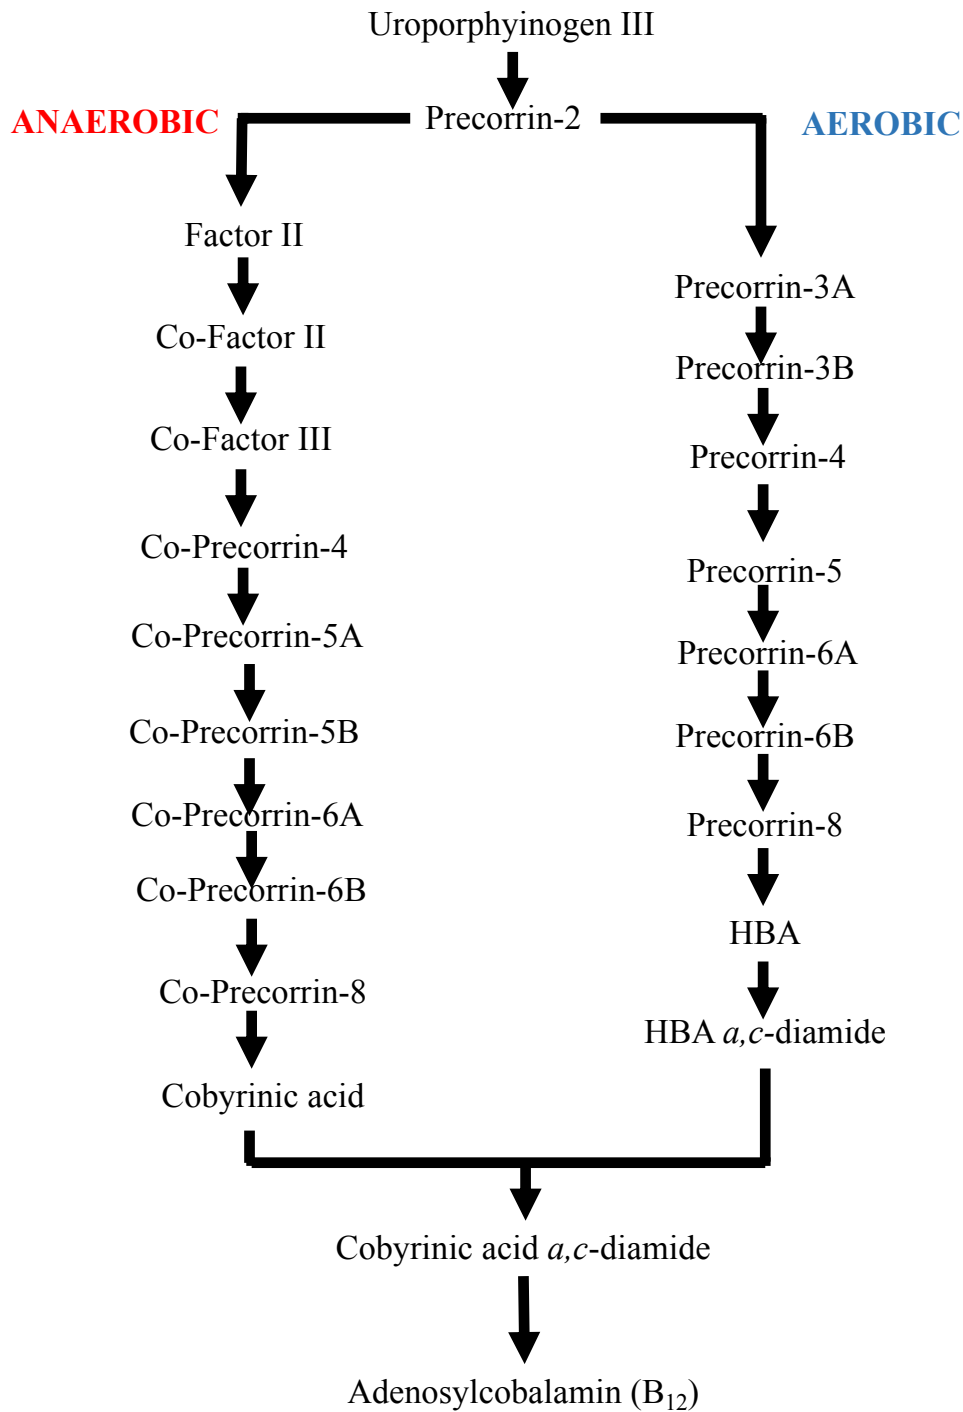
Uroporphyinogen III

ANAEROBIC

Precorrin-2

AEROBIC

Factor II

Co-Factor II

Co-Factor III

Co-Precorrin-4

Co-Precorrin-5A

Co-Precorrin-5B

Co-Precorrin-6A

Co-Precorrin-6B

Co-Precorrin-8

Cobyrinic acid

Precorrin-3A

Precorrin-3B

Precorrin-4

Precorrin-5

Precorrin-6A

Precorrin-6B

Precorrin-8

HBA

HBA *a,c*-diamide

Cobyrinic acid *a,c*-diamide

Adenosylcobalamin ($B_{12}$)